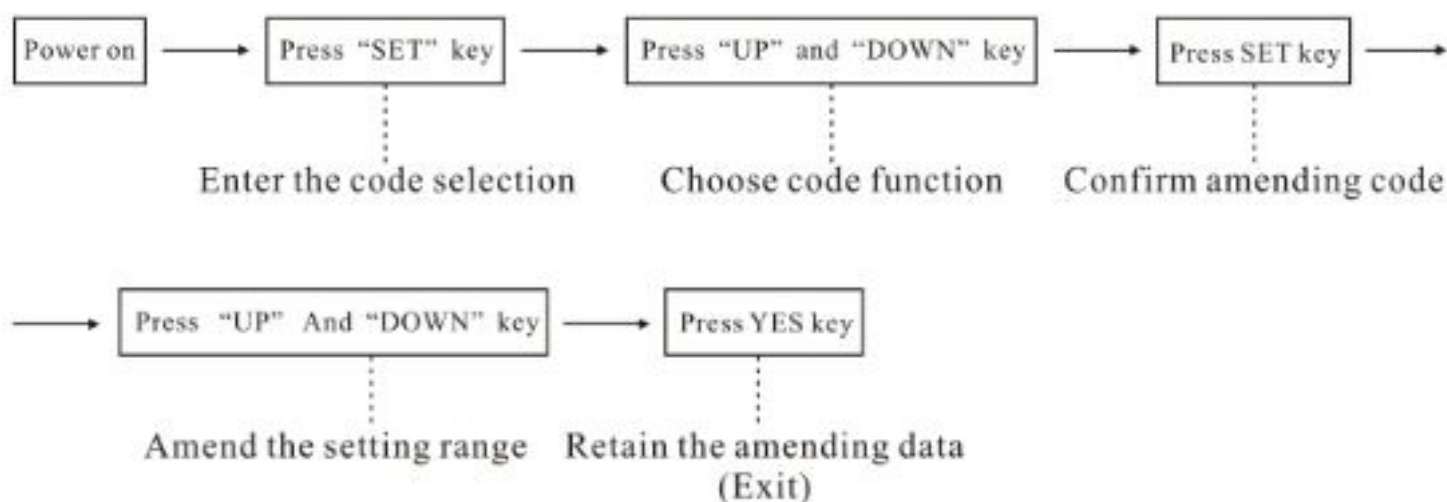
Power on

Press “SET” key

Enter the code selection

Press “UP” and “DOWN” key

Choose code function

Press SET key

Confirm amending code

Press “UP” And “DOWN” key

Amend the setting range

Press YES key

Retain the amending data (Exit)